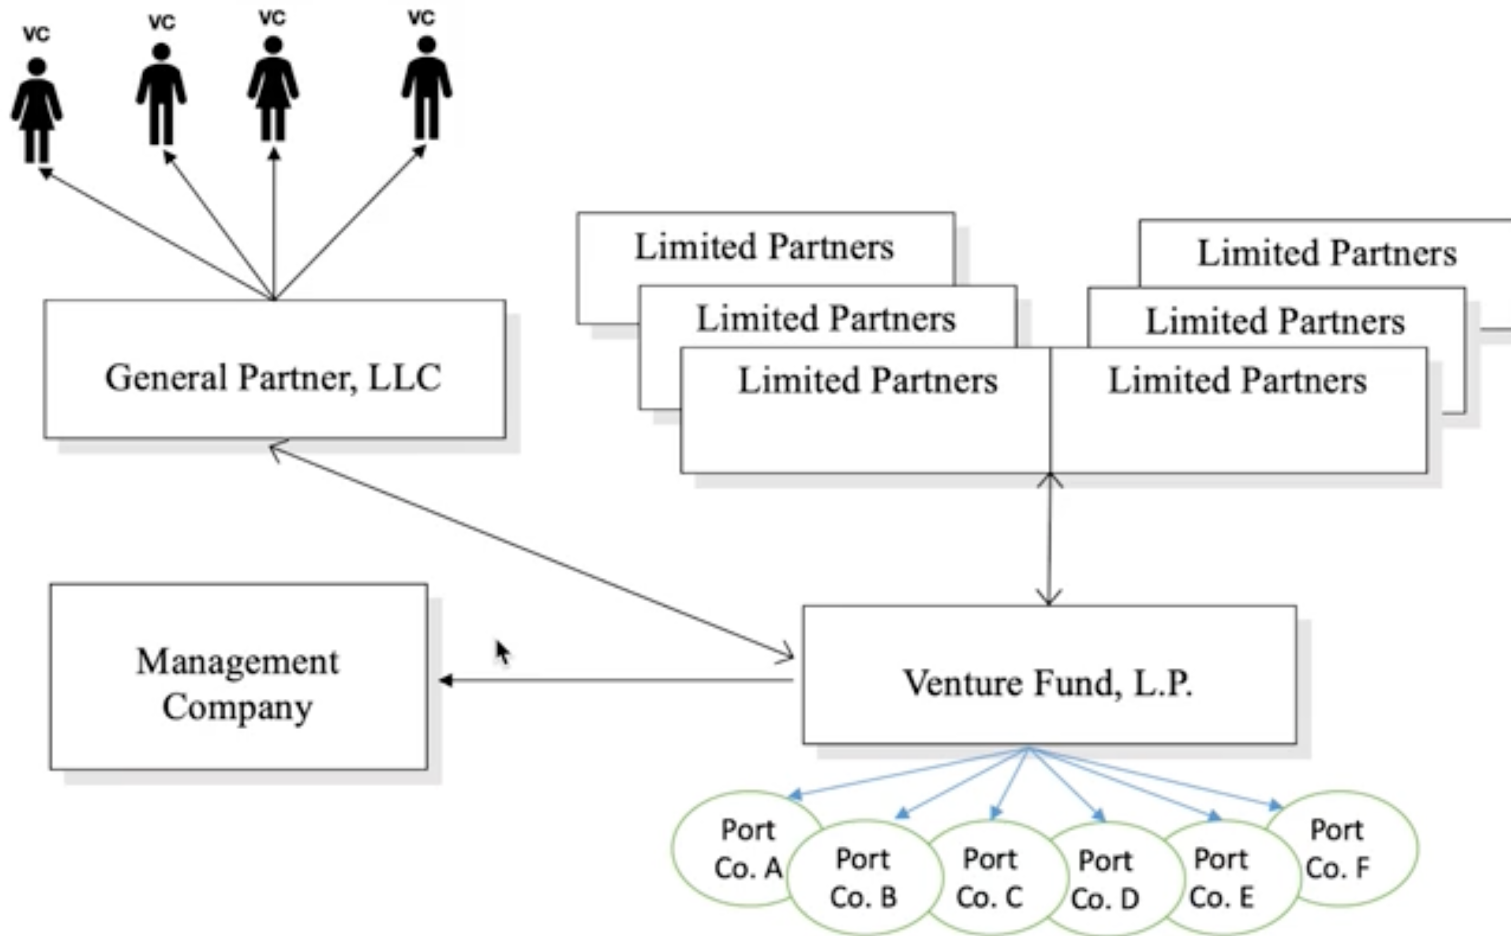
VC VC VC VC

General Partner, LLC

Limited Partners
Limited Partners
Limited Partners

Limited Partners
Limited Partners
Limited Partners

Management Company

Venture Fund, L.P.

Port Co. A
Port Co. B
Port Co. C
Port Co. D
Port Co. E
Port Co. F